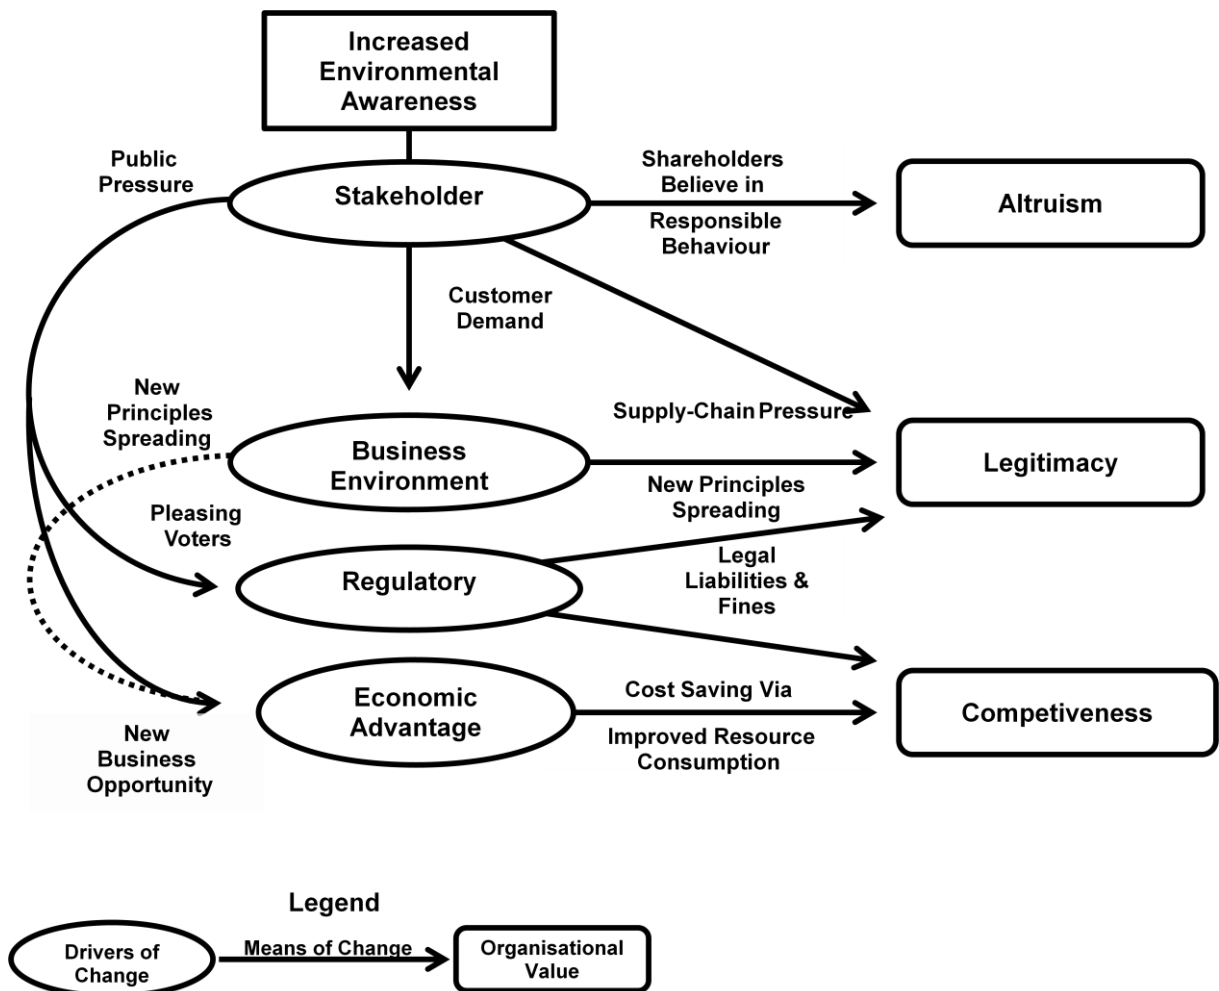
Increased Environmental Awareness

Public Pressure

Stakeholder

Shareholders Believe in

Responsible Behaviour

Altruism

Customer Demand

New Principles Spreading

Supply-Chain Pressure

Business Environment

Legitimacy

New Principles Spreading

Pleasing Voters

Regulatory

Legal Liabilities & Fines

Economic Advantage

Cost Saving Via

Improved Resource Consumption

Competiveness

New Business Opportunity

Legend

Drivers of Change

Means of Change

Organisational Value